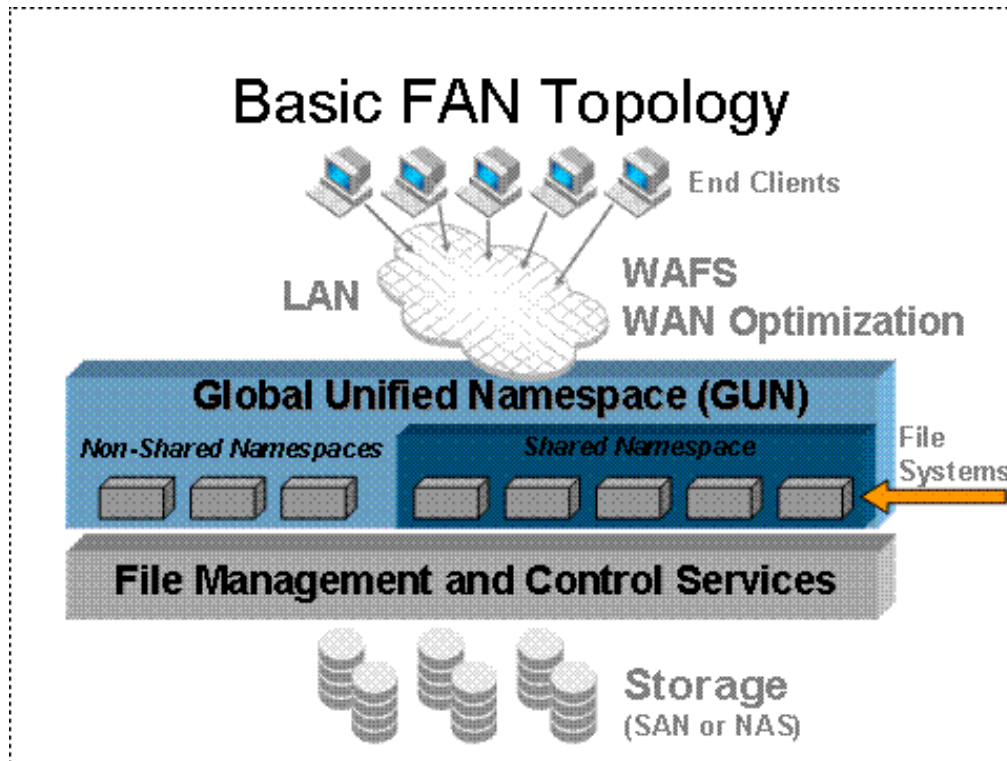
Basic FAN Topology

End Clients

LAN

WAFS
WAN Optimization

Global Unified Namespace (GUN)

Non-Shared Namespaces

Shared Namespace

File Systems

File Management and Control Services

Storage
(SAN or NAS)